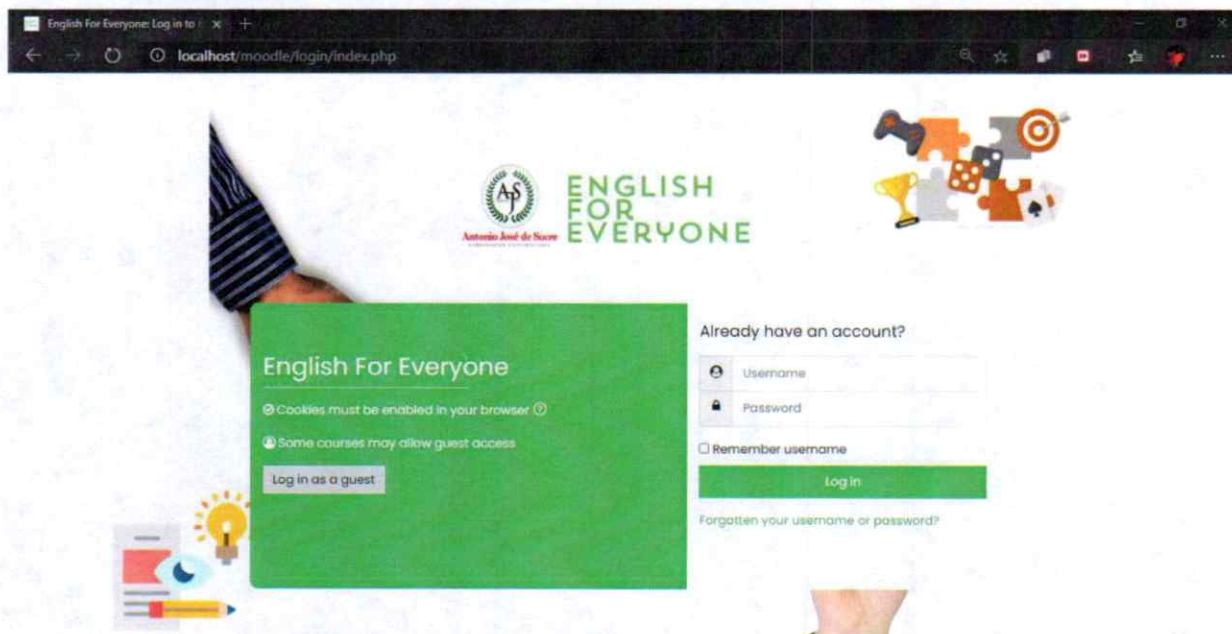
English For Everyone: Log in to t ×  +

localhost/moodle/login/index.php

AJS
Antonio José de Sucre
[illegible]

ENGLISH
FOR
EVERYONE

English For Everyone

Cookies must be enabled in your browser

Some courses may allow guest access

Log in as a guest

Already have an account?

Username

Password

Remember username

Log in

Forgotten your username or password?